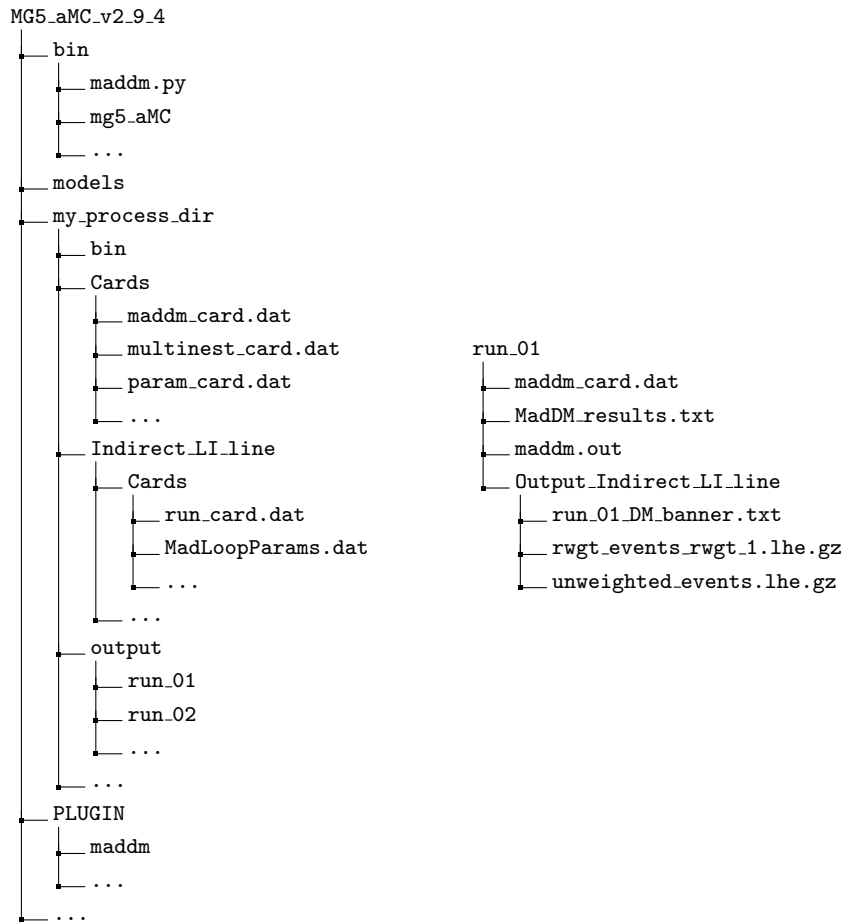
MG5_aMC_v2_9_4
bin
maddm.py
mg5_aMC
...
models
my_process_dir
bin
Cards
maddm_card.dat
multinest_card.dat
param_card.dat
...
Indirect_LI_line
Cards
run_card.dat
MadLoopParams.dat
...
...
output
run_01
run_02
...
...
PLUGIN
maddm
...
...

run_01
maddm_card.dat
MadDM_results.txt
maddm.out
Output_Indirect_LI_line
run_01_DM_banner.txt
rwgt_events_rwgt_1.lhe.gz
unweighted_events.lhe.gz